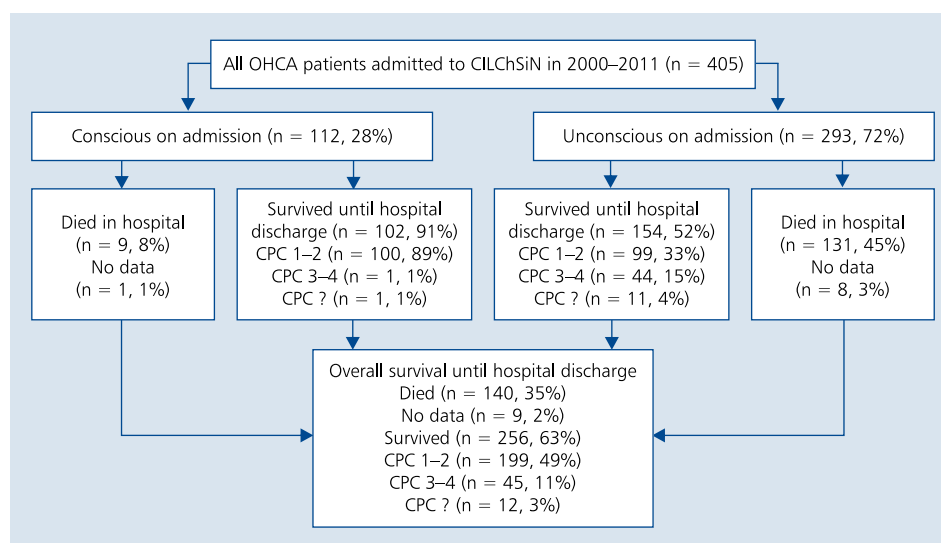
All OHCA patients admitted to CILChSiN in 2000–2011 (n = 405)

Conscious on admission (n = 112, 28%)

Unconscious on admission (n = 293, 72%)

Died in hospital
(n = 9, 8%)
No data
(n = 1, 1%)

Survived until hospital discharge (n = 102, 91%)
CPC 1–2 (n = 100, 89%)
CPC 3–4 (n = 1, 1%)
CPC ? (n = 1, 1%)

Survived until hospital discharge (n = 154, 52%)
CPC 1–2 (n = 99, 33%)
CPC 3–4 (n = 44, 15%)
CPC ? (n = 11, 4%)

Died in hospital
(n = 131, 45%)
No data
(n = 8, 3%)

Overall survival until hospital discharge
Died (n = 140, 35%)
No data (n = 9, 2%)
Survived (n = 256, 63%)
CPC 1–2 (n = 199, 49%)
CPC 3–4 (n = 45, 11%)
CPC ? (n = 12, 3%)